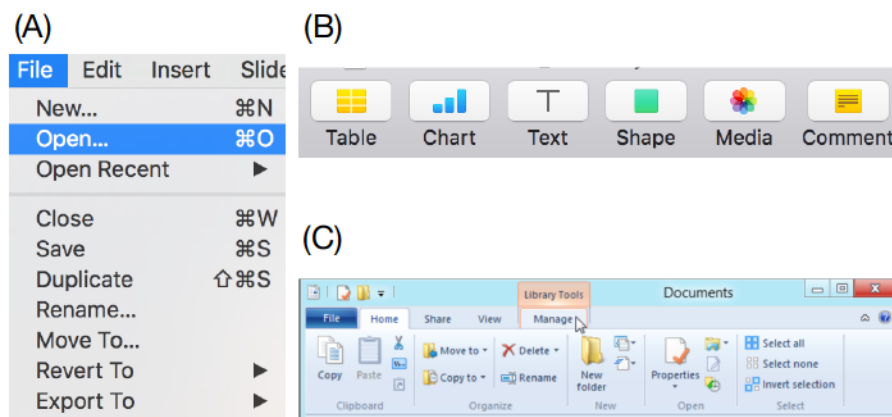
(A)

File Edit Insert Slide

New... ⌘N
Open... ⌘O
Open Recent ▶
Close ⌘W
Save ⌘S
Duplicate ⇧⌘S
Rename...
Move To...
Revert To ▶
Export To ▶

(B)

Table Chart Text Shape Media Comment

(C)

Library Tools
Documents
File Home Share View Manage
Copy Paste
Clipboard
Move to Delete
Copy to Rename
Organize
New folder
New
Properties
Open
Select all
Select none
Invert selection
Select